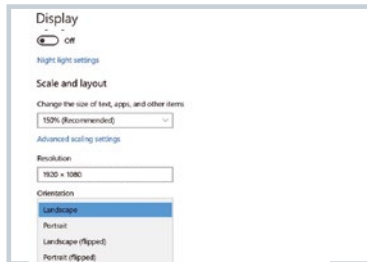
Display

Off

Night light settings

Scale and layout

Change the size of text, apps, and other items

150% (Recommended)

Advanced scaling settings

Resolution

1920 × 1080

Orientation

Landscape

Portrait

Landscape (flipped)

Portrait (flipped)